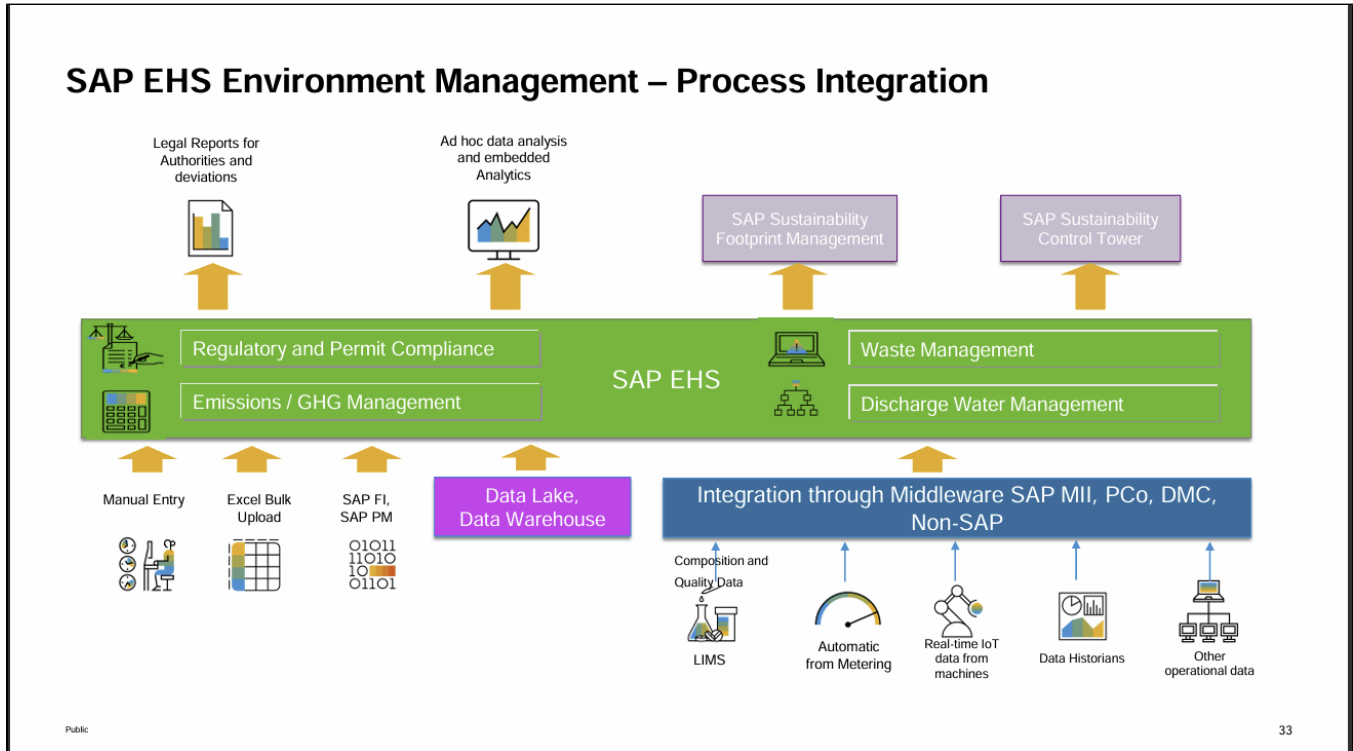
SAP EHS Environment Management – Process Integration

Legal Reports for Authorities and deviations

Ad hoc data analysis and embedded Analytics

SAP Sustainability Footprint Management

SAP Sustainability Control Tower

Regulatory and Permit Compliance

Emissions / GHG Management

SAP EHS

Waste Management

Discharge Water Management

Manual Entry

Excel Bulk Upload

SAP FI, SAP PM

01011
11010
10
01101

Data Lake, Data Warehouse

Integration through Middleware SAP MII, PCo, DMC, Non-SAP

Composition and Quality Data

LIMS

Automatic from Metering

Real-time IoT data from machines

Data Historians

Other operational data

Public

33